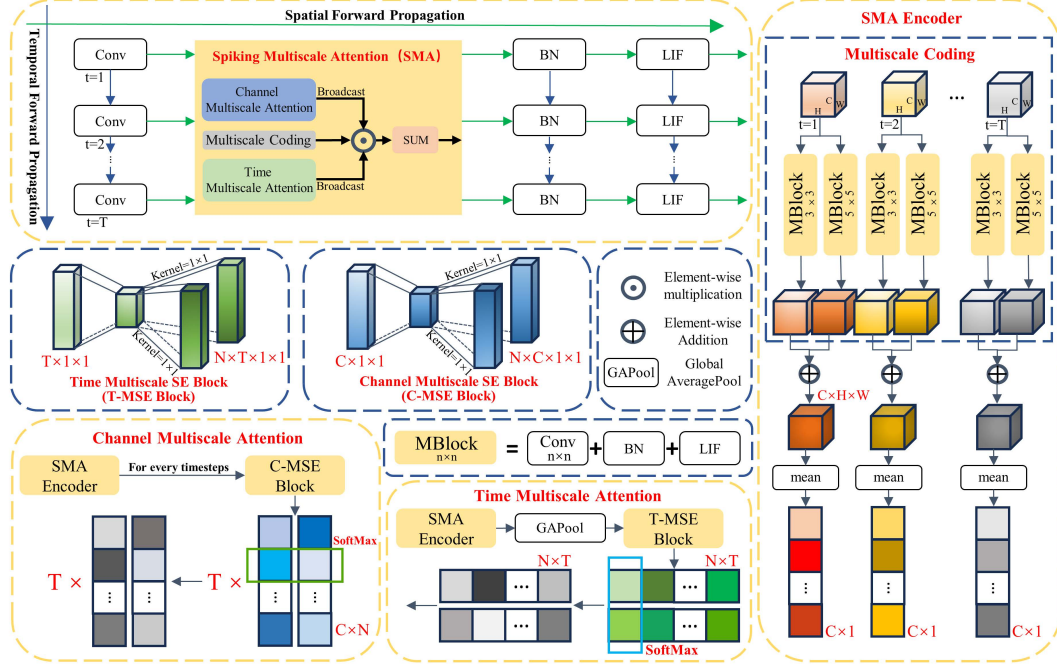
Spatial Forward Propagation

Temporal Forward Propagation

Conv
t=1
Conv
t=2
⋮
Conv
t=T

Spiking Multiscale Attention（SMA）
Channel Multiscale Attention
Broadcast
Multiscale Coding
SUM
Time Multiscale Attention
Broadcast

BN
BN
⋮
BN

LIF
LIF
⋮
LIF

SMA Encoder
Multiscale Coding
C H W
t=1
C H W
t=2
...
C H W
t=T
MBlock $3\times3$
MBlock $5\times5$
MBlock $3\times3$
MBlock $5\times5$
MBlock $3\times3$
MBlock $5\times5$
C×H×W
mean
mean
mean
C×1
C×1
C×1

Kernel=1×1
T×1×1
Kernel=1×1
N×T×1×1
Time Multiscale SE Block
(T-MSE Block)

Kernel=1×1
C×1×1
Kernel=1×1
N×C×1×1
Channel Multiscale SE Block
(C-MSE Block)

Element-wise multiplication
Element-wise Addition
GAPool Global AveragePool

Channel Multiscale Attention
SMA Encoder
For every timesteps
C-MSE Block
SoftMax
T ×
⋮
⋮
T ×
⋮
⋮
C×N

MBlock n×n = Conv n×n + BN + LIF

Time Multiscale Attention
SMA Encoder
GAPool
T-MSE Block
N×T
...
N×T
...
...
...
SoftMax